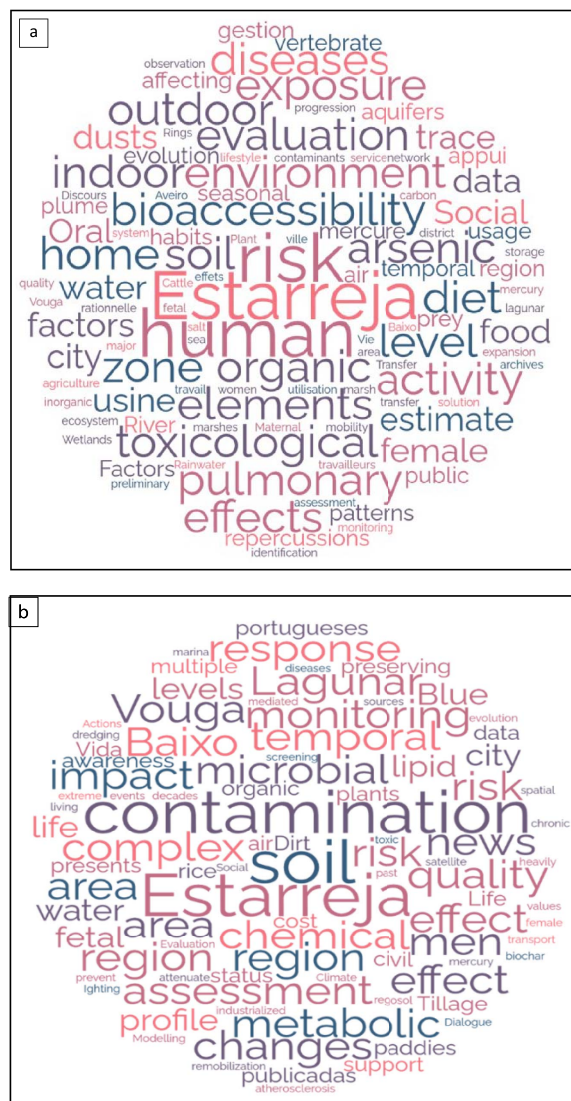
a

gestion
diseases
vertebrate
exposure
outdoor
affecting
aquifers
observation
progression
evaluation
dusts
Rings
trace
evolution
lifestyle
contaminants
servicenetwork
appui
indoor
environment
Discours
Aveiro
carbon
data
bioaccessibility
plume
seasonal
Social
habits
system
district
home
Oral
soil
risk
mercure
usage
storage
arsenic
Plant
ville
quality
water
air
temporal
region
diet
Cattle
effets
Starreja
factors
fetal
rationnelle
prey
Vouga
salt
Baixo
lagunar
human
level
food
sea
Vie
city
major
area
expansion
zone
organic
activity
agriculture
travail
women
utilisation
marsh
archives
usine
inorganic
elements
estimate
River
transfer
ecosystem
marshes
mobility
Wetlands
Maternal
toxicological
female
Factors
Rainwater
travailleurs
preliminary
public
pulmonary
assessment
patterns
effects
monitoring
repercussions
identification
Transfer
solution

b

portuguesas
response
marina
diseases
preserving
multiple
Lagunar
mediated
sources
levels
Blue
Actions
monitoring
evolution
Vouga
dredging
temporal
Baixo
Vida
data
screening
city
microbial
awareness
impact
lipid
risk
organic
living
extreme
events
decades
plants
spatial
contamination
life
chronic
toxic
soil
complex
airDirt
news
satellite
risk
Social
presents
rice
past
heavily
quality
Estarreja
area
Life
values
water
cost
effect
female
chemical
fetal
Evaluation
transport
men
region
region
civil
prevent
mercury
attenuate
status
effect
Climate
assessment
lighting
biochar
reçosol
Tillage
profile
metabolic
industrialized
Dialogue
Modelling
changes
paddies
support
publicadas
remobilization
atherosclerosis